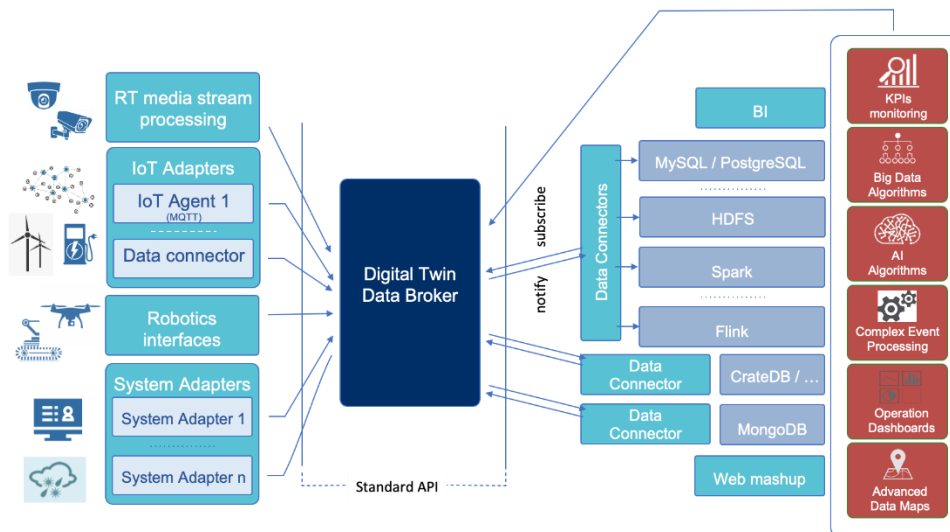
RT media stream processing

IoT Adapters

IoT Agent 1
(MQTT)

Data connector

Robotics interfaces

System Adapters

System Adapter 1

System Adapter n

Digital Twin Data Broker

subscribe

notify

Standard API

BI

Data Connectors

MySQL / PostgreSQL

HDFS

Spark

Flink

Data Connector

CrateDB / …

Data Connector

MongoDB

Web mashup

KPIs monitoring

Big Data Algorithms

AI Algorithms

Complex Event Processing

Operation Dashboards

Advanced Data Maps